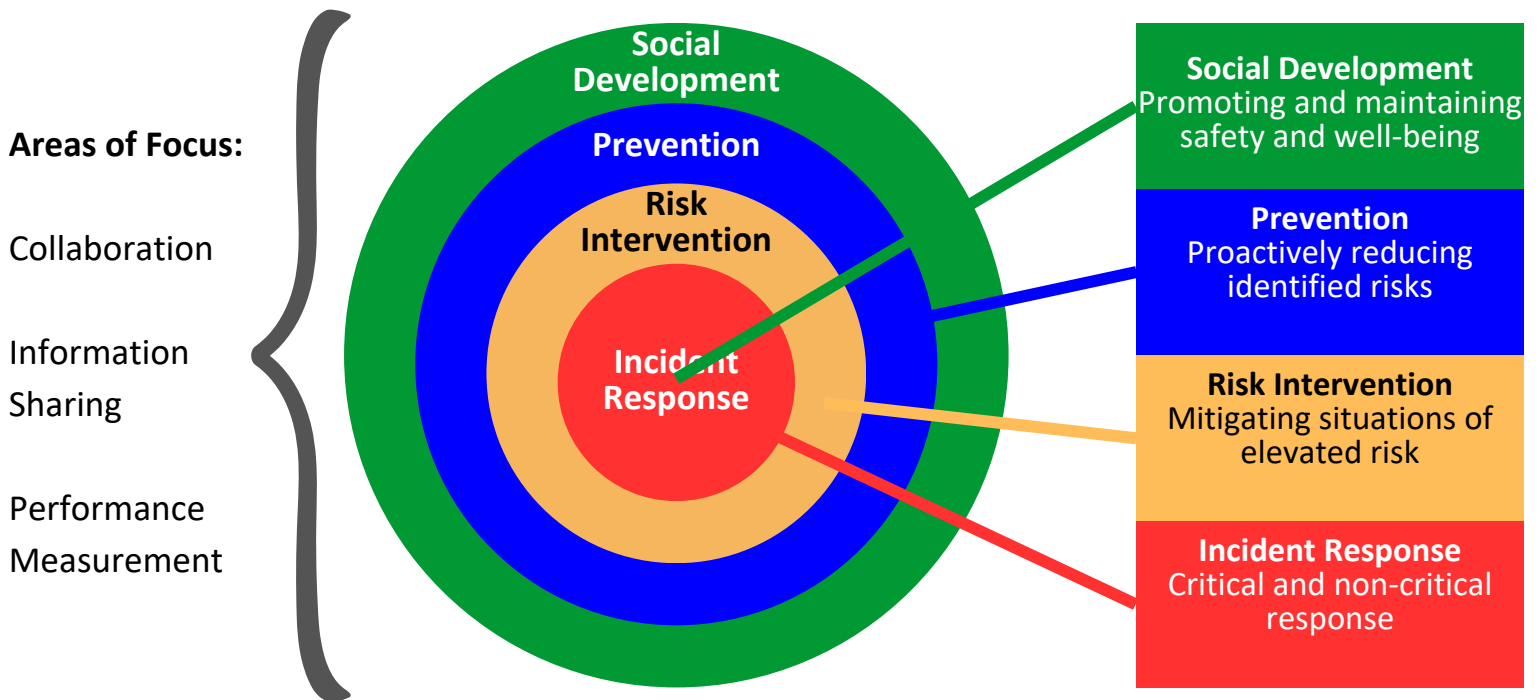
Areas of Focus:

Collaboration

Information Sharing

Performance Measurement

Social Development

Prevention

Risk Intervention

Incident Response

Social Development
Promoting and maintaining safety and well-being

Prevention
Proactively reducing identified risks

Risk Intervention
Mitigating situations of elevated risk

Incident Response
Critical and non-critical response